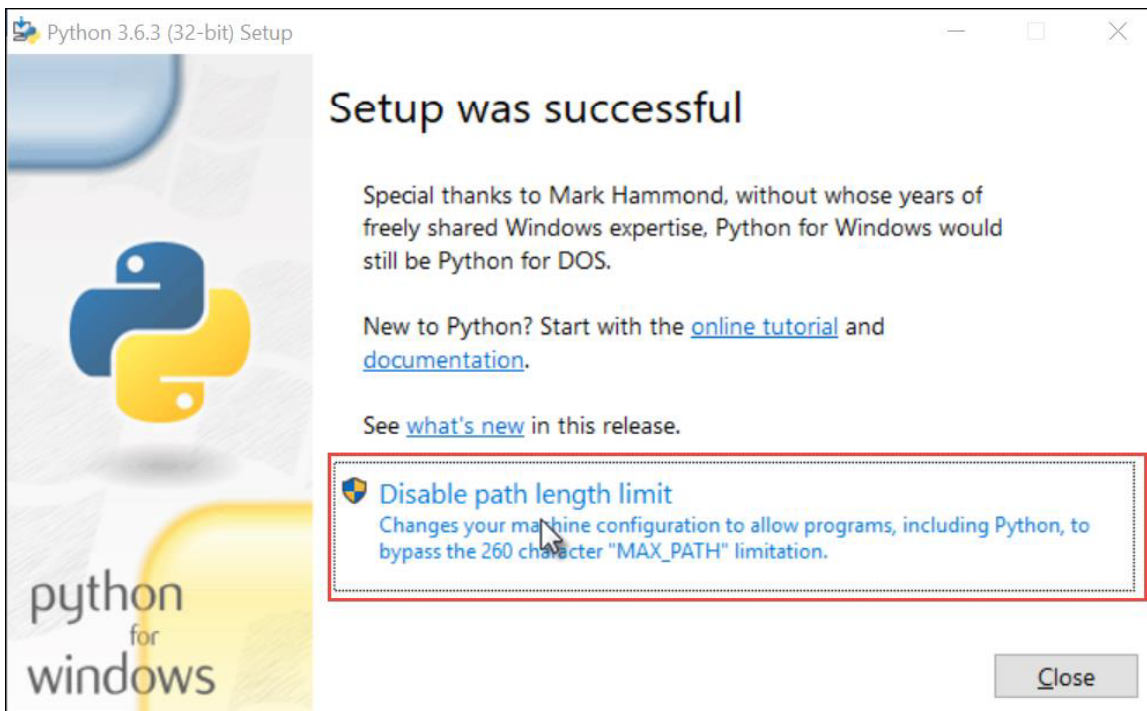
Python 3.6.3 (32-bit) Setup

Setup was successful

Special thanks to Mark Hammond, without whose years of freely shared Windows expertise, Python for Windows would still be Python for DOS.

New to Python? Start with the online tutorial and documentation.

See what's new in this release.

Disable path length limit
Changes your machine configuration to allow programs, including Python, to bypass the 260 character "MAX_PATH" limitation.

python for windows

Close